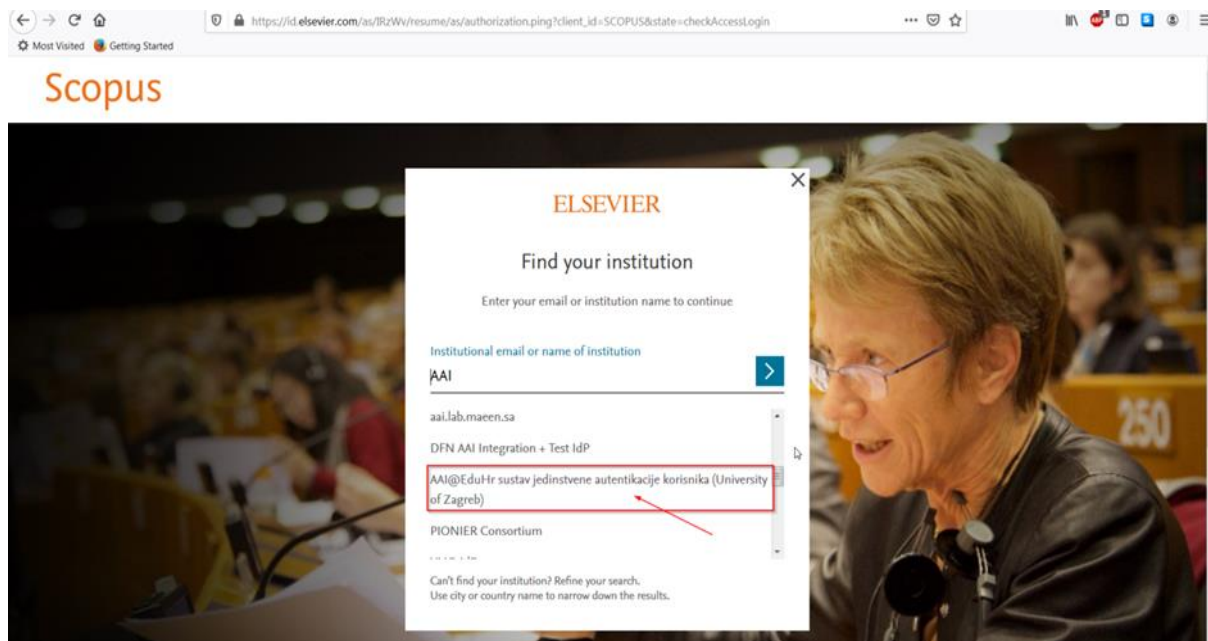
https://id.elsevier.com/as/IRzWv/resume/as/authorization.ping?client_id=SCOPUS&state=checkAccessLogin

Most Visited Getting Started

Scopus

ELSEVIER

Find your institution

Enter your email or institution name to continue

Institutional email or name of institution

AAI

aai.lab.maeen.sa

DFN AAI Integration + Test IdP

AAI@EduHr sustav jedinstvene autentikacije korisnika (University of Zagreb)

PIONIER Consortium

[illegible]

Can't find your institution? Refine your search.
Use city or country name to narrow down the results.

250